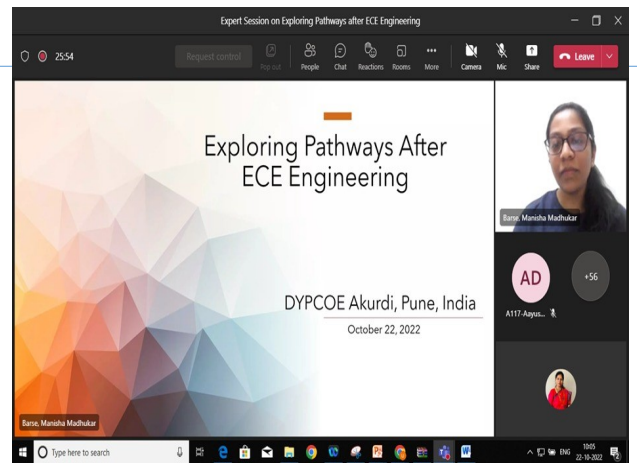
Expert Session on Exploring Pathways after ECE Engineering

25:54

Request control

Pop out

People

Chat

Reactions

Rooms

More

Camera

Mic

Share

Leave

Exploring Pathways After ECE Engineering

DYPCOE Akurdi, Pune, India

October 22, 2022

Barse, Manisha Madhukar

Barse, Manisha Madhukar

AD

+56

A117-Aayus...

Type here to search

ENG

10:05

22-10-2022